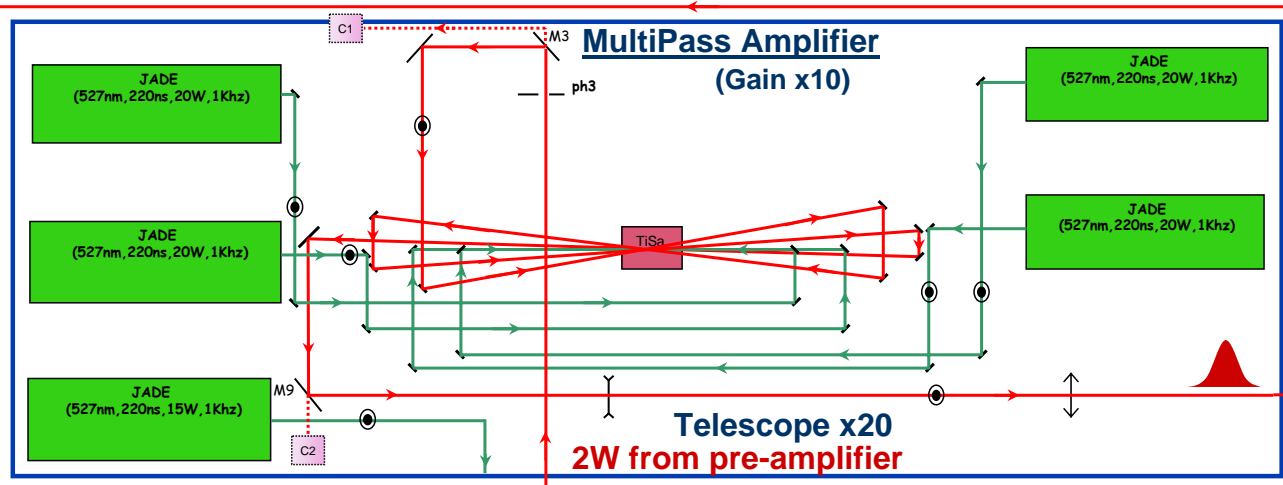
C1

M3

MultiPass Amplifier

(Gain x10)

ph3

JADE
(527nm,220ns,20W,1Khz)

JADE
(527nm,220ns,20W,1Khz)

JADE
(527nm,220ns,20W,1Khz)

JADE
(527nm,220ns,20W,1Khz)

TiSa

M9

JADE
(527nm,220ns,15W,1Khz)

C2

Telescope x20

2W from pre-amplifier